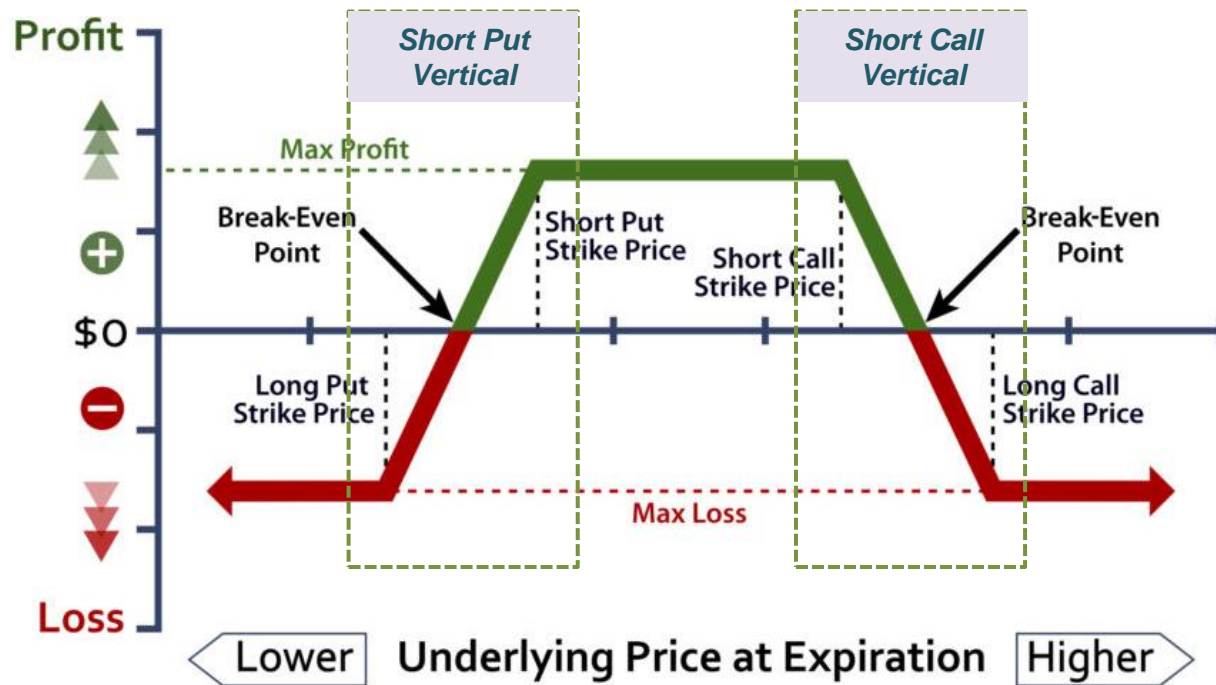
Profit

Short Put Vertical

Short Call Vertical

Max Profit

Break-Even Point

Short Put Strike Price

Short Call Strike Price

Break-Even Point

$0

Long Put Strike Price

Long Call Strike Price

Max Loss

Loss

Lower

Underlying Price at Expiration

Higher